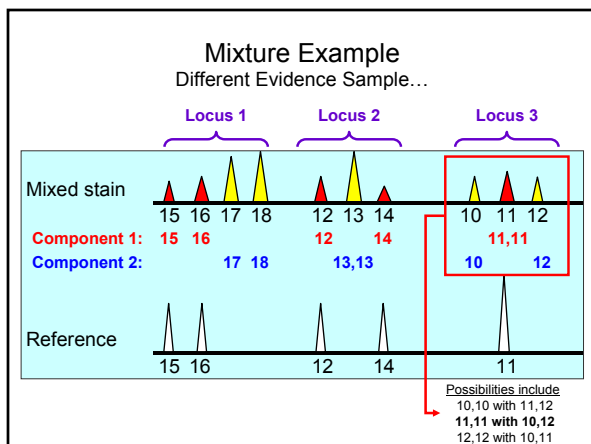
Mixture Example

Different Evidence Sample…

Locus 1

Locus 2

Locus 3

Mixed stain

15 16 17 18

12 13 14

10 11 12

Component 1: 15 16 12 14 11,11

Component 2: 17 18 13,13 10 12

Reference

15 16 12 14 11

Possibilities include

10,10 with 11,12

**11,11 with 10,12**

12,12 with 10,11